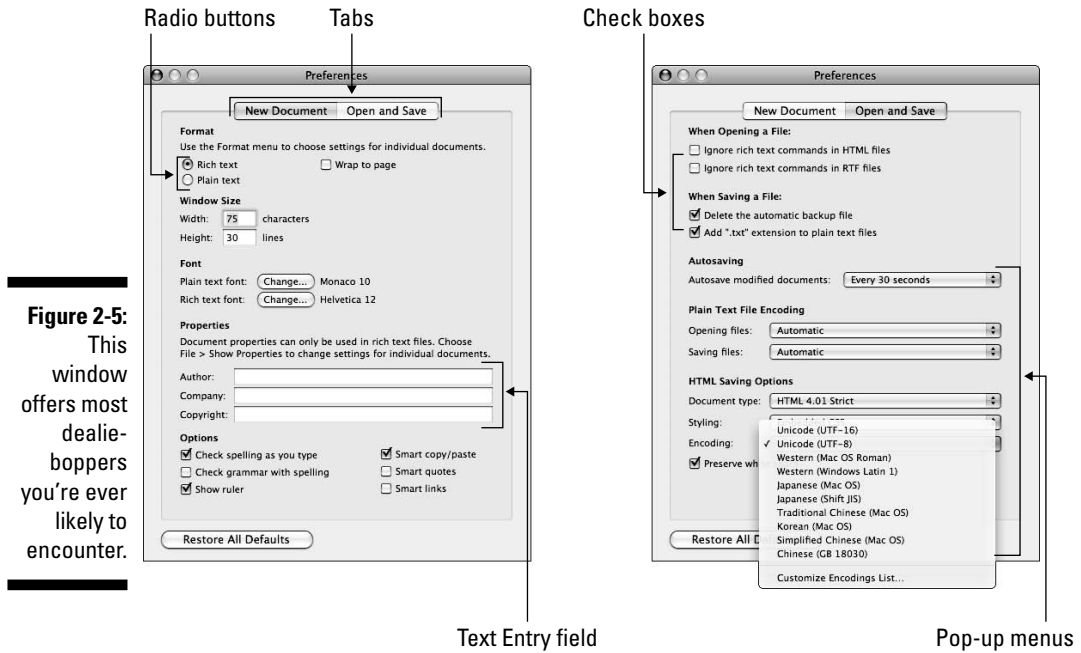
Radio buttons

Tabs

Check boxes

Figure 2-5: This window offers most dealieboppers you're ever likely to encounter.

Preferences

New Document | Open and Save

Format

Use the Format menu to choose settings for individual documents.

Rich text

Wrap to page

Plain text

Window Size

Width: 75 characters

Height: 30 lines

Font

Plain text font: Change... Monaco 10

Rich text font: Change... Helvetica 12

Properties

Document properties can only be used in rich text files. Choose File > Show Properties to change settings for individual documents.

Author:

Company:

Copyright:

Options

Check spelling as you type

Smart copy/paste

Check grammar with spelling

Smart quotes

Show ruler

Smart links

Restore All Defaults

Preferences

New Document | Open and Save

When Opening a File:

Ignore rich text commands in HTML files

Ignore rich text commands in RTF files

When Saving a File:

Delete the automatic backup file

Add ".txt" extension to plain text files

Autosaving

Autosave modified documents: Every 30 seconds

Plain Text File Encoding

Opening files: Automatic

Saving files: Automatic

HTML Saving Options

Document type: HTML 4.01 Strict

Styling:

Encoding:

Preserve wh

Unicode (UTF-16)

✓ Unicode (UTF-8)

Western (Mac OS Roman)

Western (Windows Latin 1)

Japanese (Mac OS)

Japanese (Shift JIS)

Traditional Chinese (Mac OS)

Korean (Mac OS)

Simplified Chinese (Mac OS)

Chinese (GB 18030)

Customize Encodings List...

Restore All D

Text Entry field

Pop-up menus